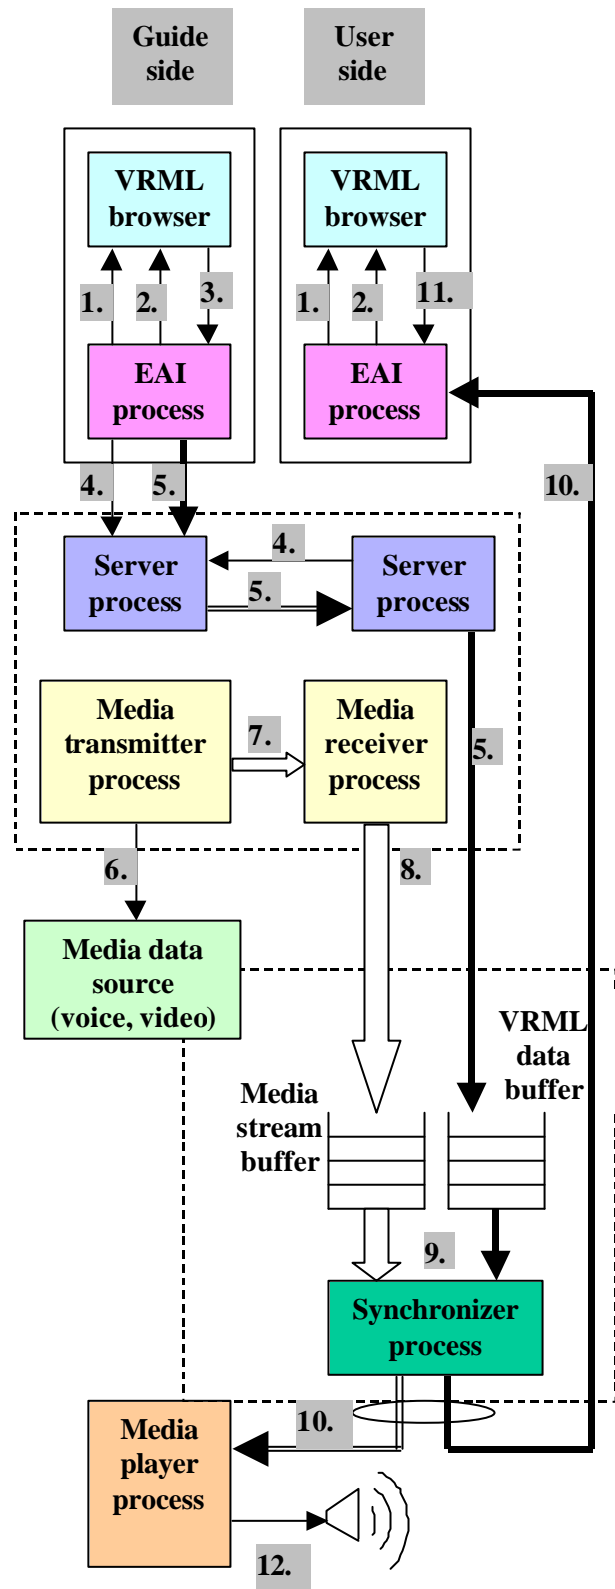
Guide side

User side

VRML browser

1.

2.

3.

EAI process

VRML browser

1.

2.

11.

EAI process

4.

5.

10.

Server process

4.

5.

Server process

Media transmitter process

7.

Media receiver process

5.

6.

8.

Media data source (voice, video)

VRML data buffer

Media stream buffer

9.

Synchronizer process

Media player process

10.

12.